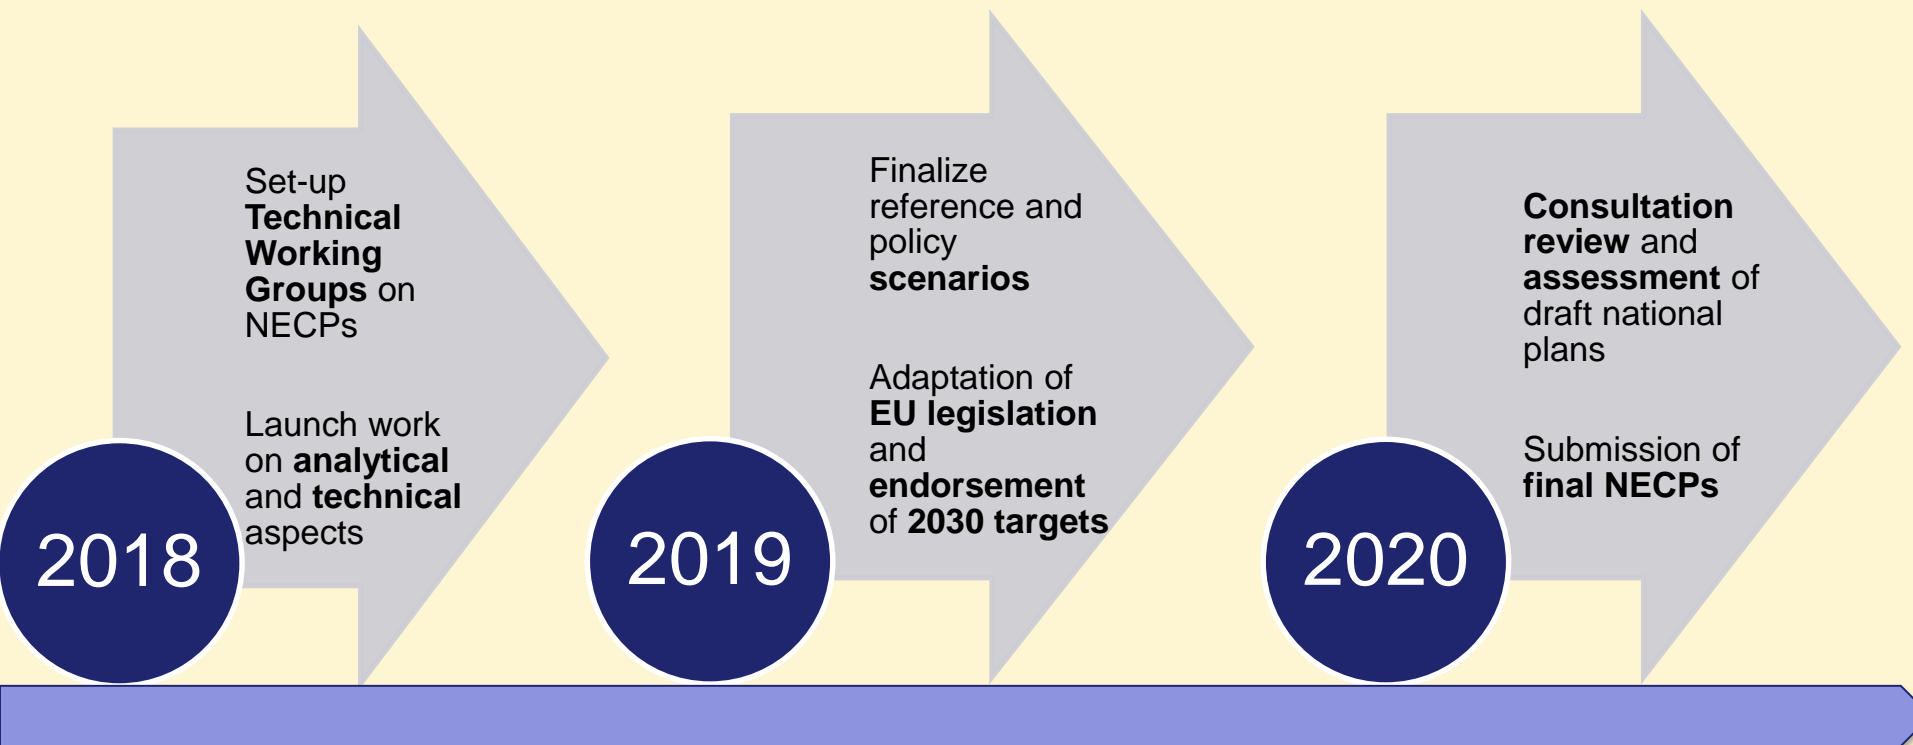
2018

Set-up Technical Working Groups on NECPs

Launch work on analytical and technical aspects

2019

Finalize reference and policy scenarios

Adaptation of EU legislation and endorsement of 2030 targets

2020

Consultation review and assessment of draft national plans

Submission of final NECPs